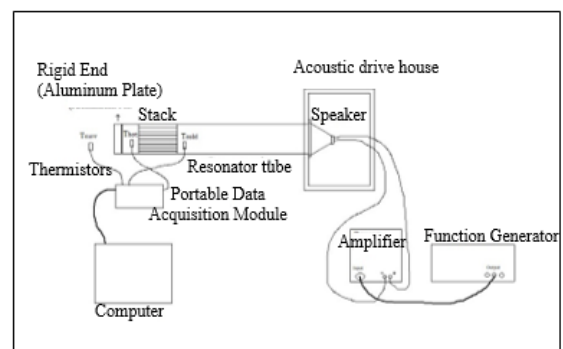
Rigid End
(Aluminum Plate)

Acoustic drive house

Stack

Speaker

$T_{env}$

$T_{hot}$

$T_{cold}$

Thermistors

Resonator tube

Portable Data
Acquisition Module

Amplifier

Function Generator

Computer